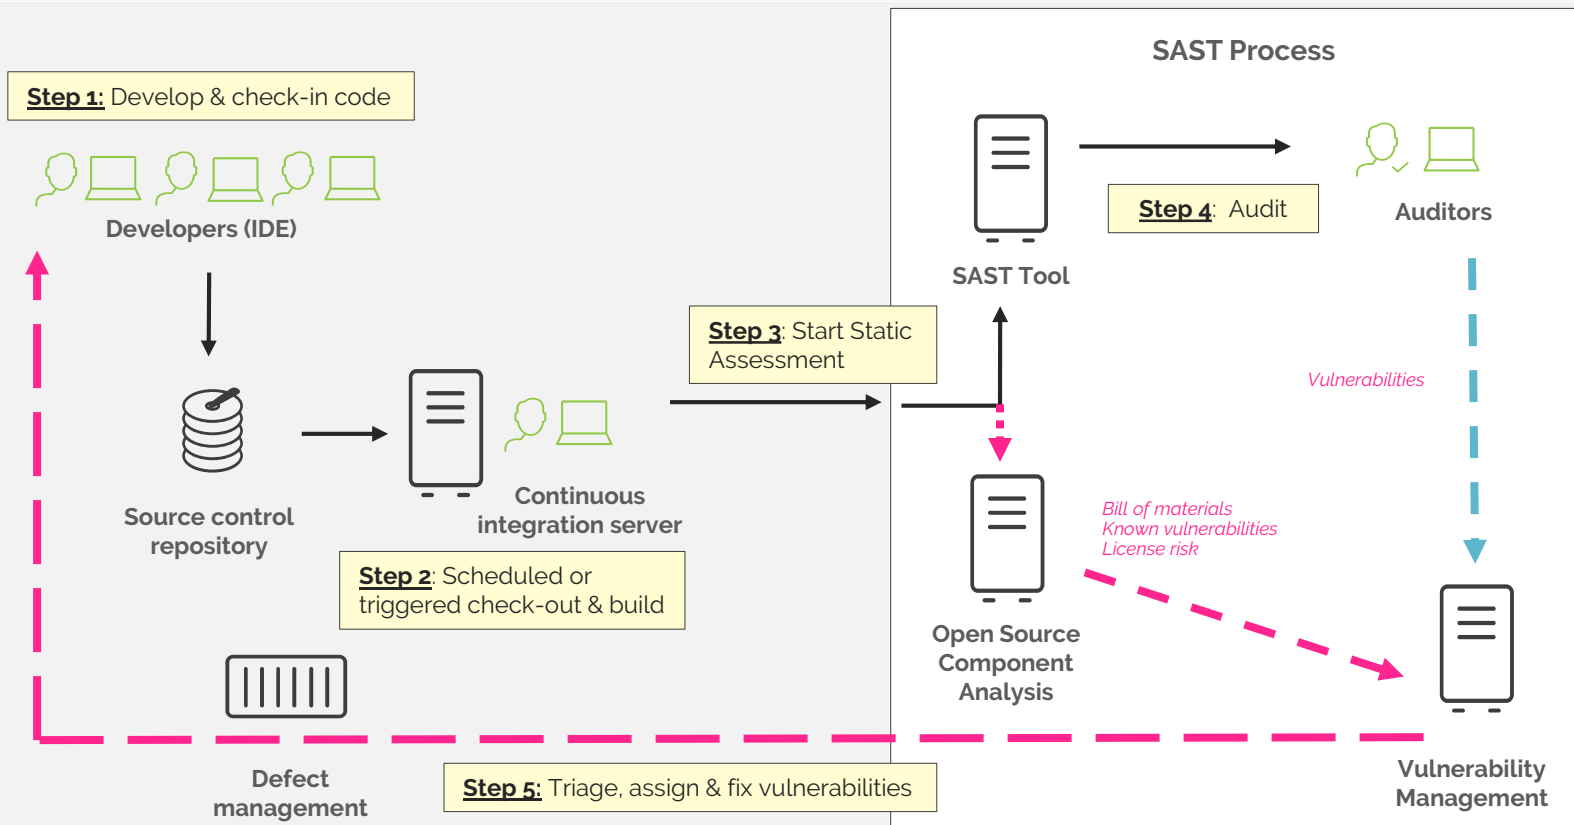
Step 1: Develop & check-in code

Developers (IDE)

Source control repository

Continuous integration server

Step 2: Scheduled or triggered check-out & build

Step 3: Start Static Assessment

SAST Process

SAST Tool

Step 4: Audit

Auditors

Vulnerabilities

Bill of materials
Known vulnerabilities
License risk

Open Source Component Analysis

Vulnerability Management

Defect management

Step 5: Triage, assign & fix vulnerabilities